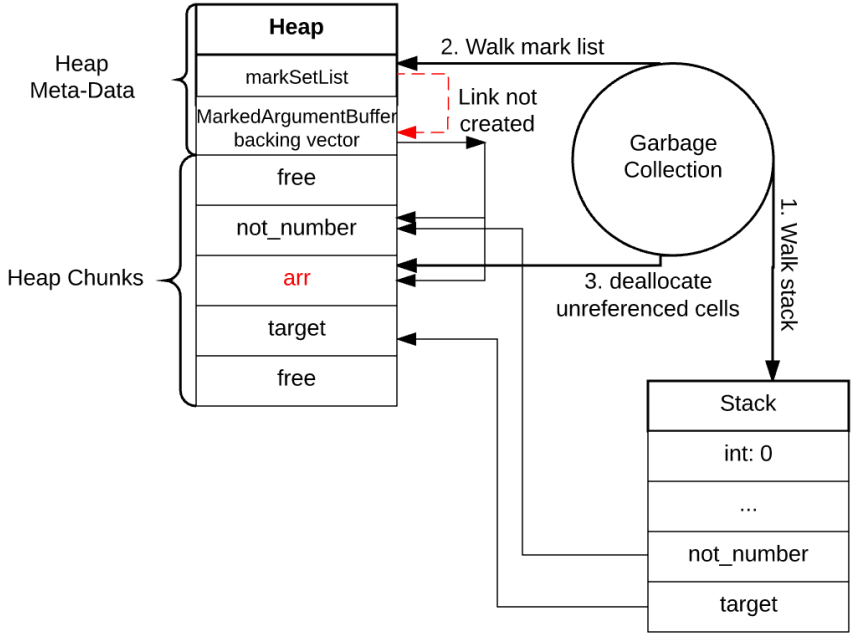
Heap Meta-Data

Heap

markSetList

MarkedArgumentBuffer backing vector

Heap Chunks

free

not_number

arr

target

free

2. Walk mark list

Link not created

Garbage Collection

1. Walk stack

3. deallocate unreferenced cells

Stack

int: 0

...

not_number

target